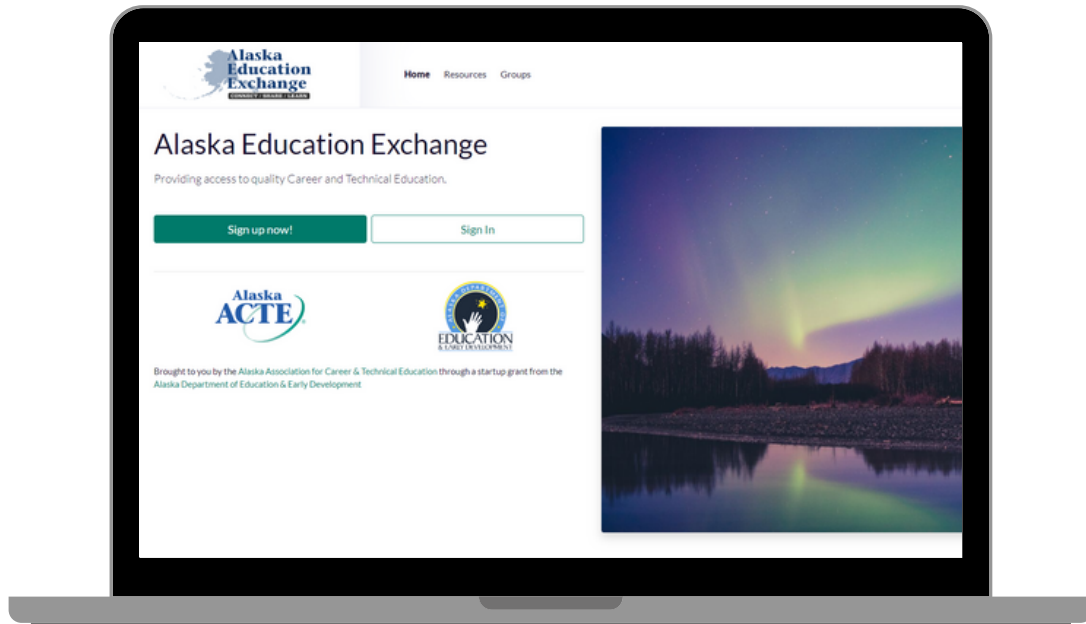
Alaska Education Exchange
CONNECT | SHARE | LEARN

Home Resources Groups

Alaska Education Exchange

Providing access to quality Career and Technical Education.

Sign up now!

Sign In

Alaska ACTE

EDUCATION & EARLY DEVELOPMENT

Brought to you by the Alaska Association for Career & Technical Education through a startup grant from the Alaska Department of Education & Early Development